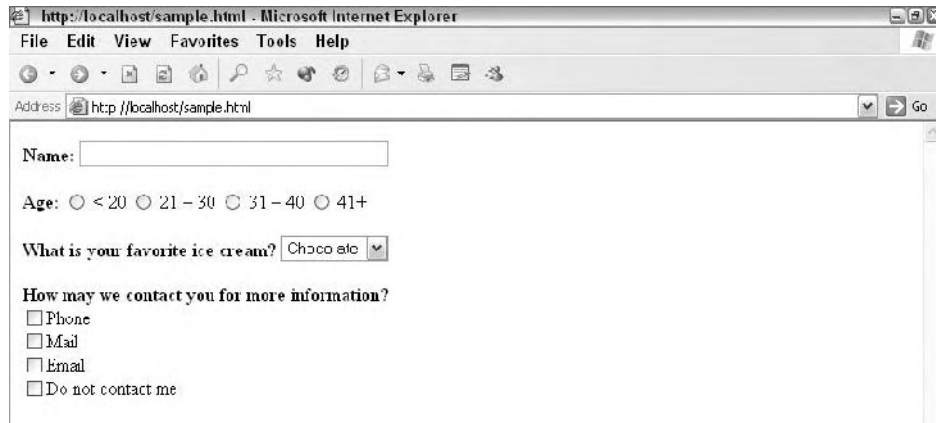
http://localhost/sample.html - Microsoft Internet Explorer

File Edit View Favorites Tools Help

Address http://localhost/sample.html

Go

Name:

Age: < 20 21 – 30 31 – 40 41+

What is your favorite ice cream? Chocolate

How may we contact you for more information?
Phone
Mail
Email
Do not contact me